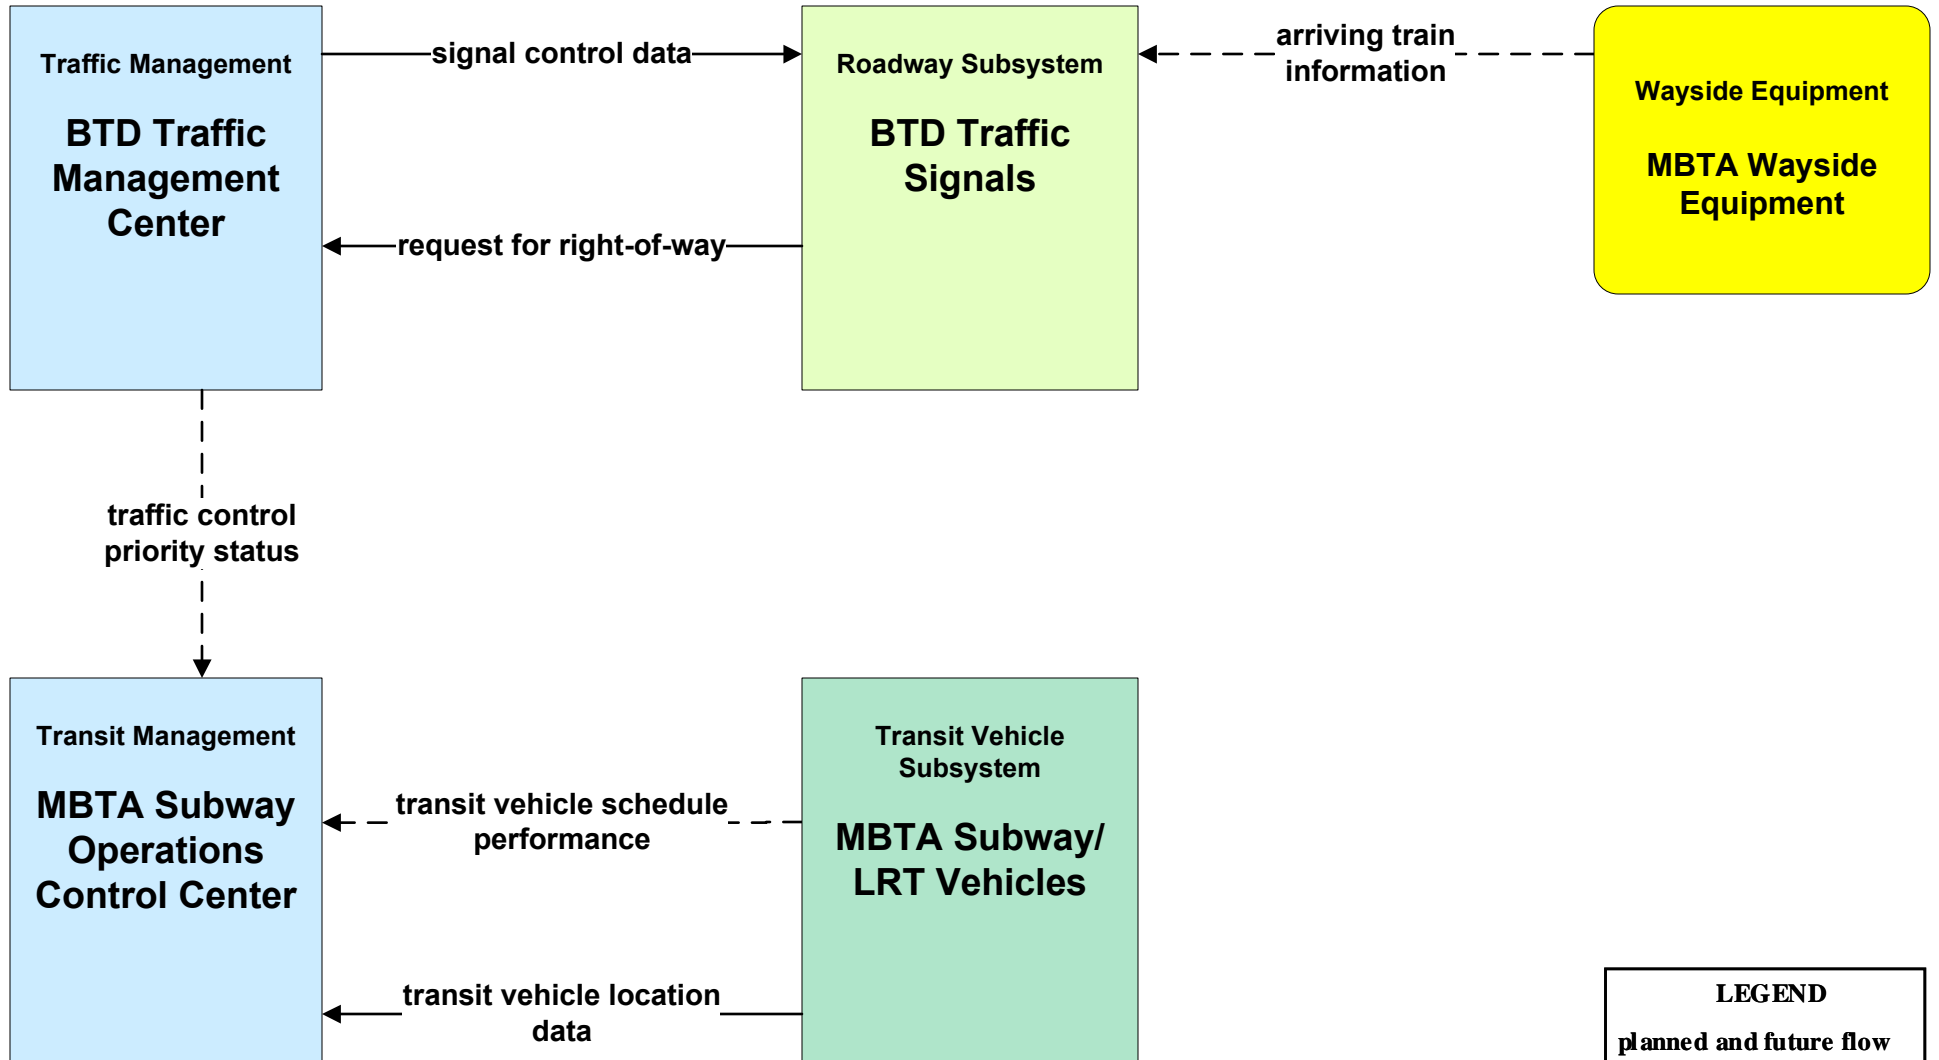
Traffic Management

BTD Traffic Management Center

signal control data

Roadway Subsystem

BTD Traffic Signals

arriving train information

Wayside Equipment

MBTA Wayside Equipment

request for right-of-way

traffic control priority status

Transit Management

MBTA Subway Operations Control Center

transit vehicle schedule performance

Transit Vehicle Subsystem

MBTA Subway/ LRT Vehicles

transit vehicle location data

LEGEND

planned and future flow